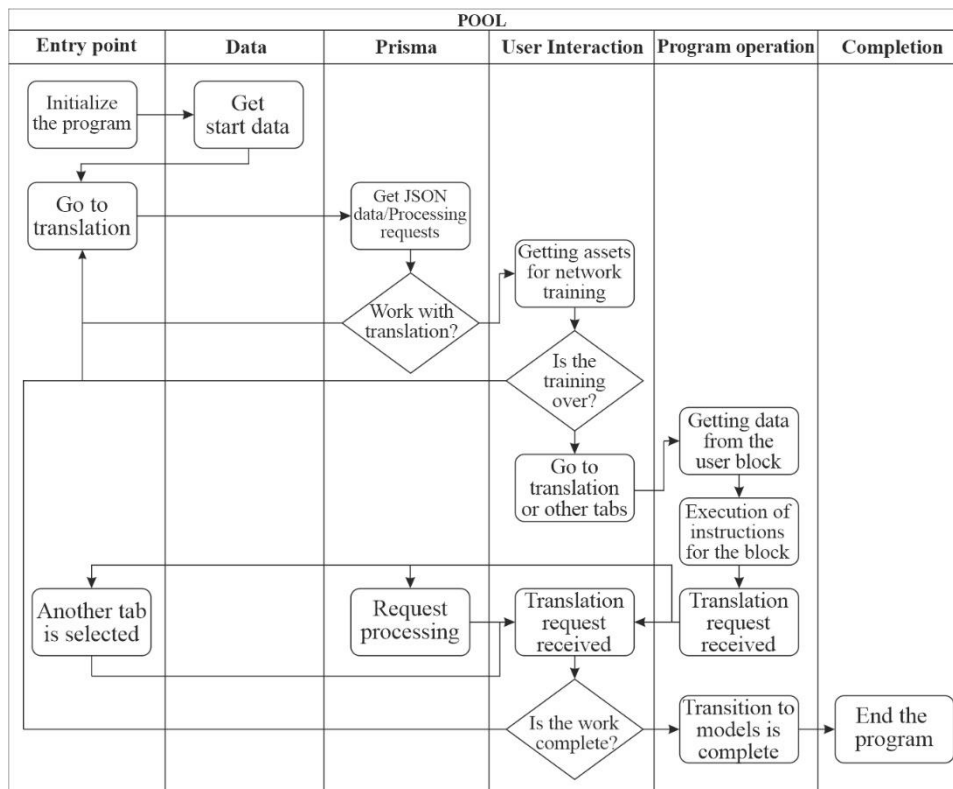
POOL

| Entry point | Data | Prisma | User Interaction | Program operation | Completion |
|---|---|---|---|---|---|

Initialize the program

Get start data

Go to translation

Get JSON data/Processing requests

Work with translation?

Getting assets for network training

Is the training over?

Go to translation or other tabs

Getting data from the user block

Execution of instructions for the block

Another tab is selected

Request processing

Translation request received

Translation request received

Is the work complete?

Transition to models is complete

End the program